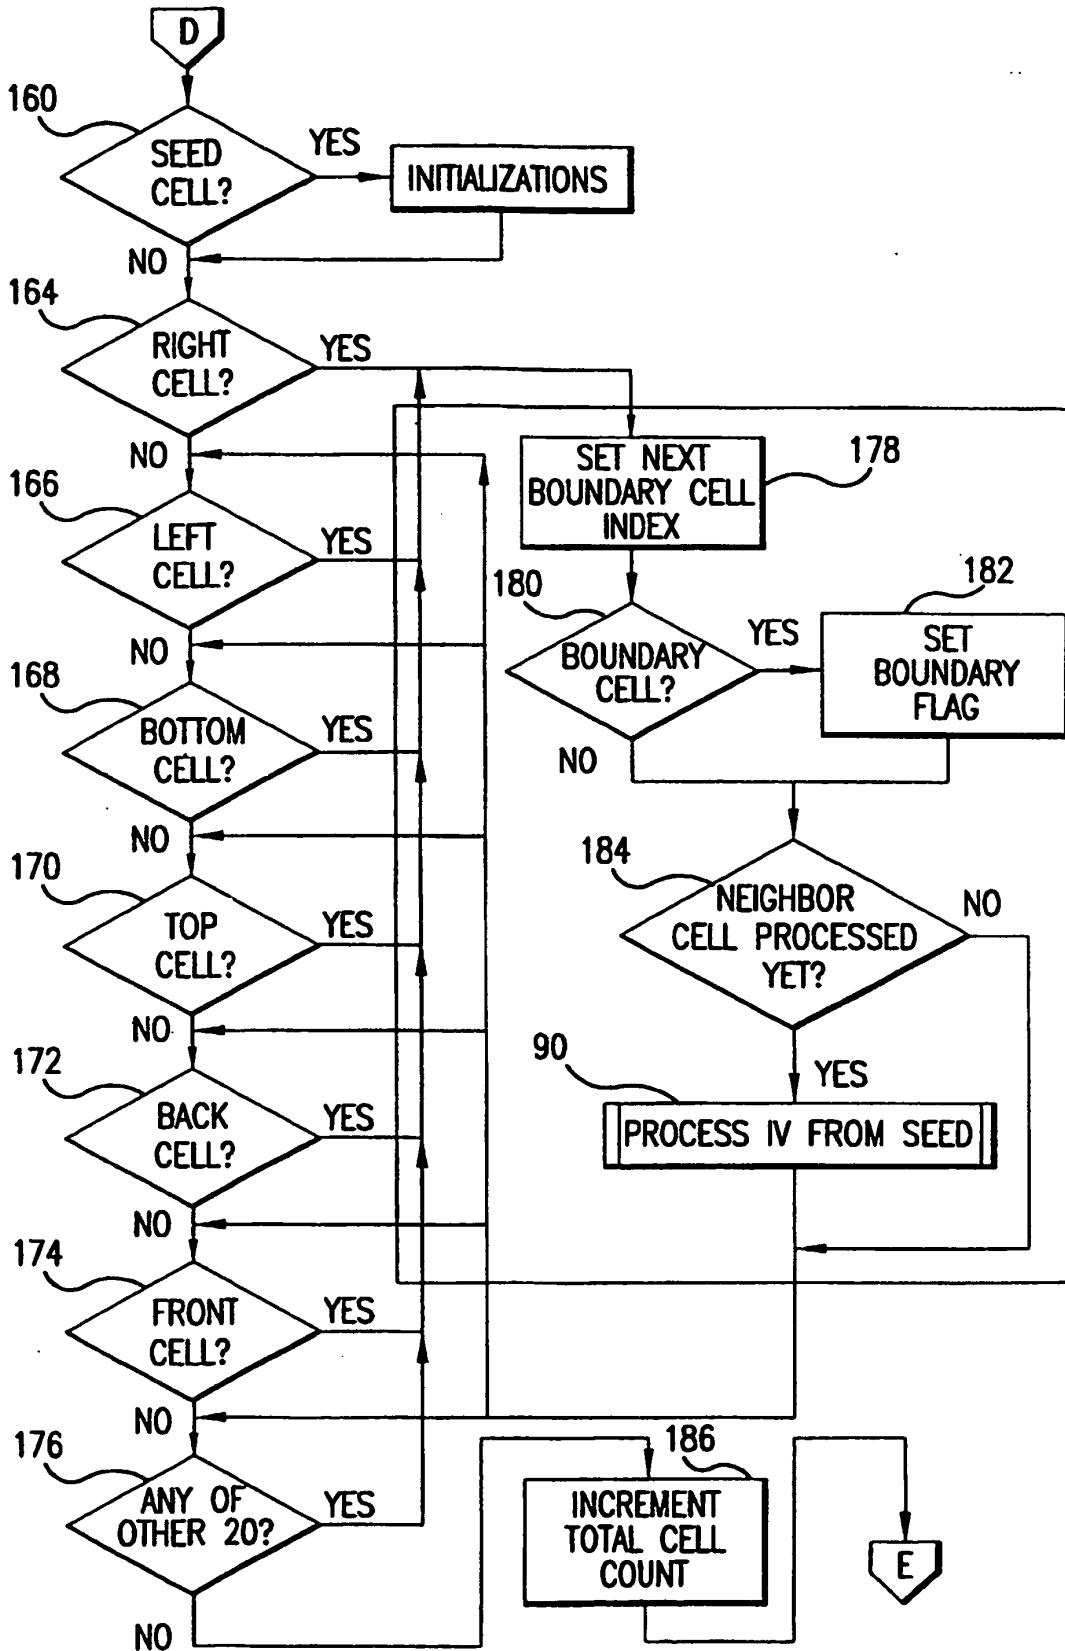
D

160
SEED CELL?
YES
INITIALIZATIONS
NO

164
RIGHT CELL?
YES
NO

166
LEFT CELL?
YES
NO

168
BOTTOM CELL?
YES
NO

170
TOP CELL?
YES
NO

172
BACK CELL?
YES
NO

174
FRONT CELL?
YES
NO

176
ANY OF OTHER 20?
YES
NO

SET NEXT BOUNDARY CELL INDEX
178

180
BOUNDARY CELL?
YES
NO
182
SET BOUNDARY FLAG

184
NEIGHBOR CELL PROCESSED YET?
NO
YES

90
PROCESS IV FROM SEED

186
INCREMENT TOTAL CELL COUNT

E